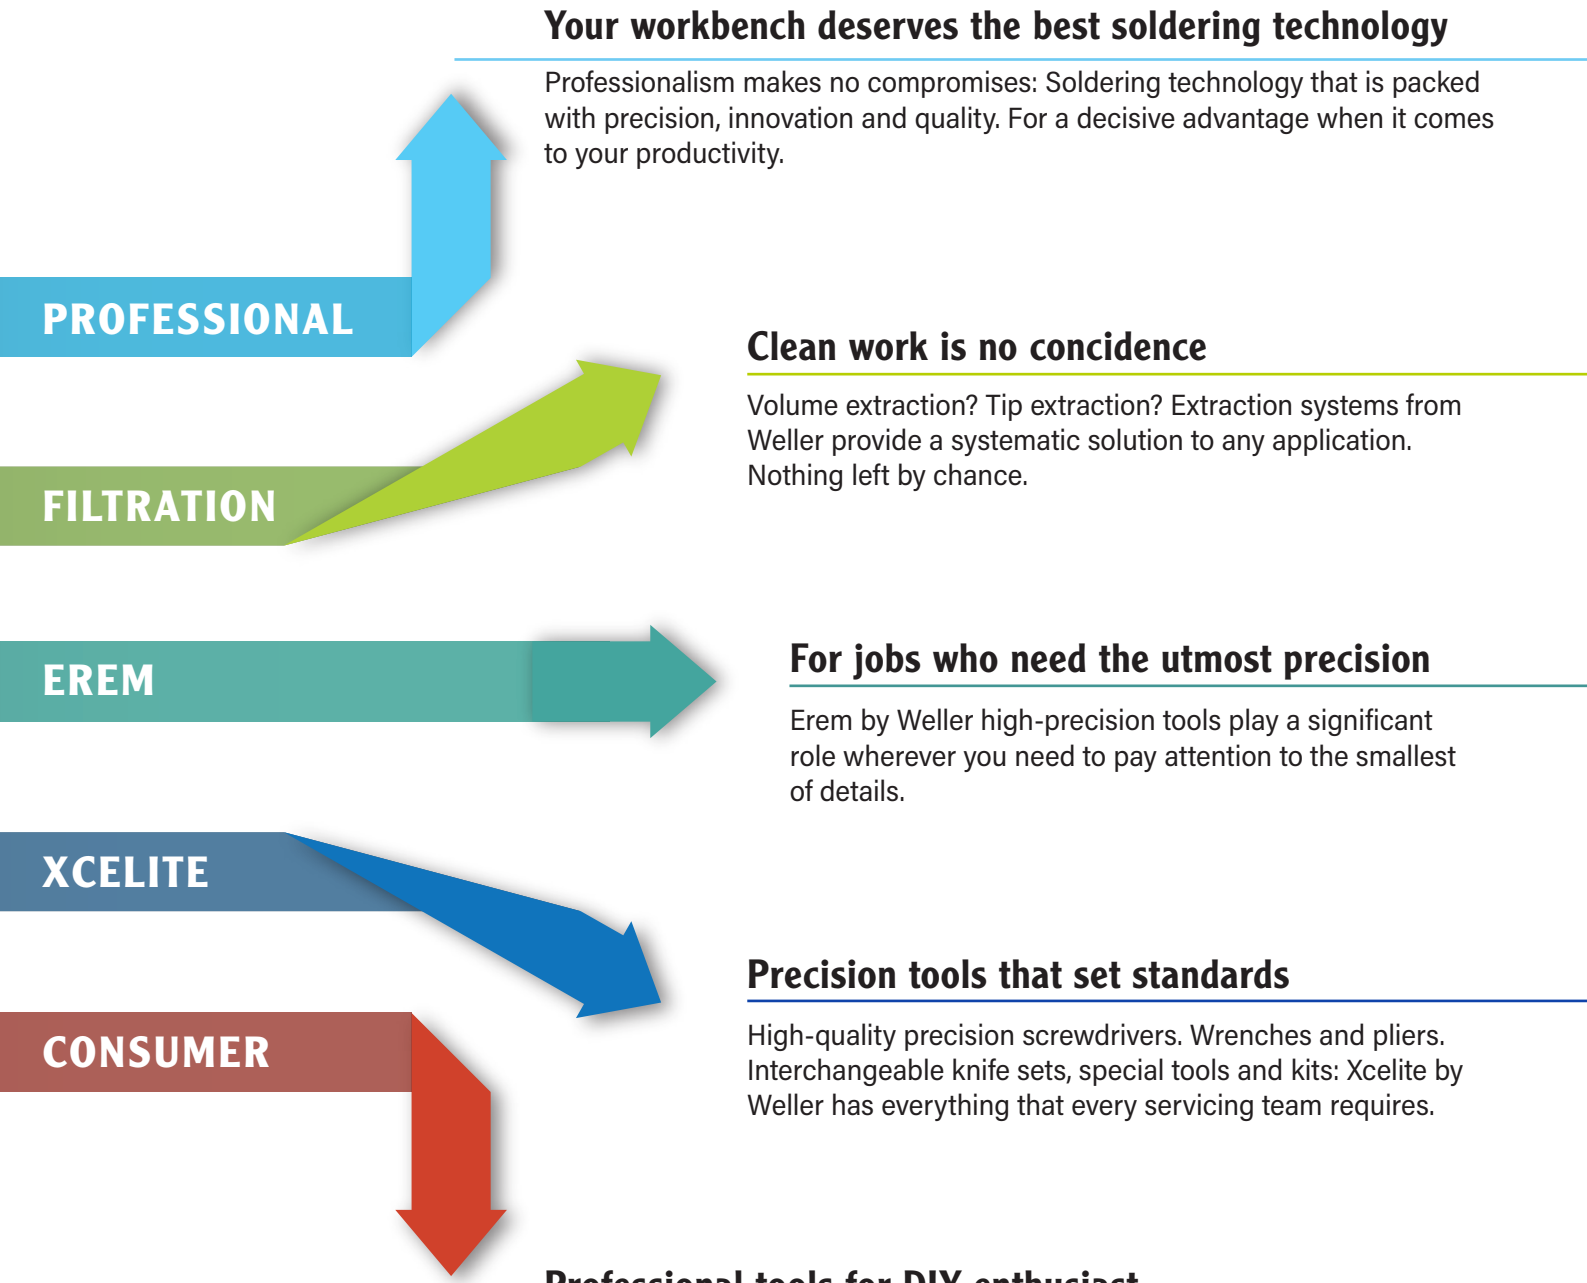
Your workbench deserves the best soldering technology

Professionalism makes no compromises: Soldering technology that is packed with precision, innovation and quality. For a decisive advantage when it comes to your productivity.

PROFESSIONAL

Clean work is no concidence

Volume extraction? Tip extraction? Extraction systems from Weller provide a systematic solution to any application. Nothing left by chance.

FILTRATION

EREM

For jobs who need the utmost precision

Erem by Weller high-precision tools play a significant role wherever you need to pay attention to the smallest of details.

XCELITE

Precision tools that set standards

High-quality precision screwdrivers. Wrenches and pliers. Interchangeable knife sets, special tools and kits: Xcelite by Weller has everything that every servicing team requires.

CONSUMER

Professional tools for DIY enthusiast